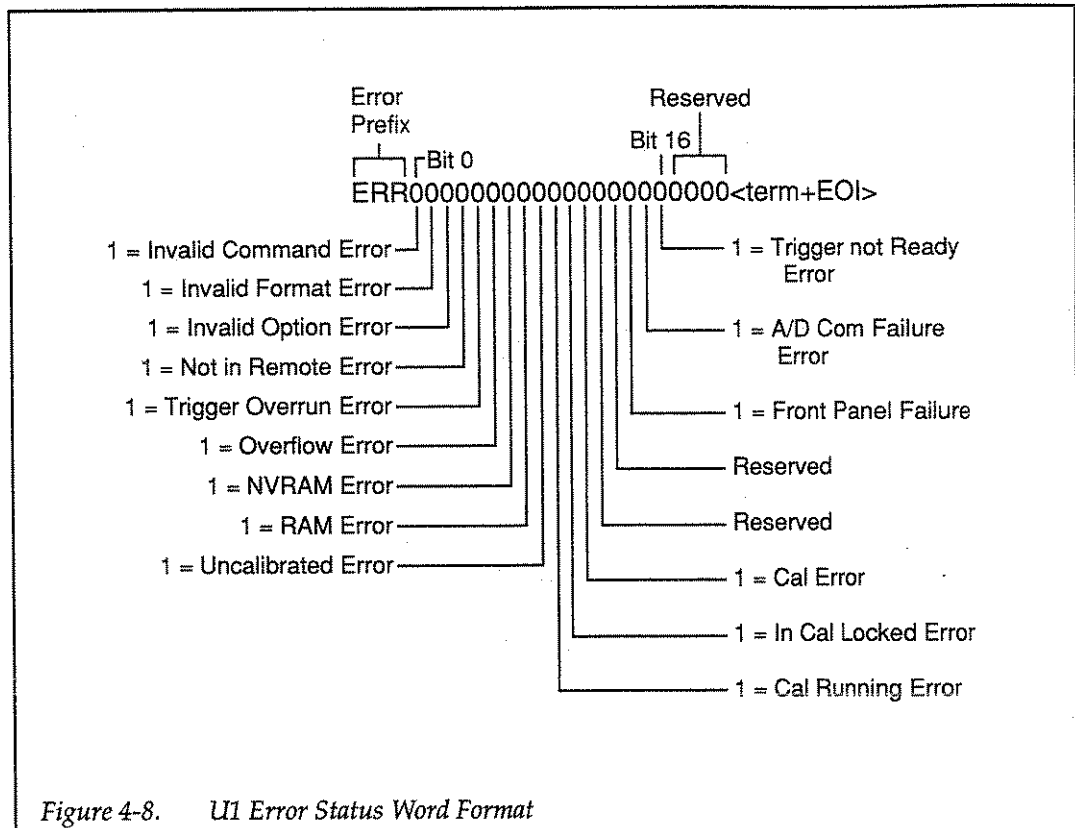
Error Prefix

Bit 0

Reserved

Bit 16

ERR00000000000000000000<term+EOI>

1 = Invalid Command Error

1 = Invalid Format Error

1 = Invalid Option Error

1 = Not in Remote Error

1 = Trigger Overrun Error

1 = Overflow Error

1 = NVRAM Error

1 = RAM Error

1 = Uncalibrated Error

1 = Trigger not Ready Error

1 = A/D Com Failure Error

1 = Front Panel Failure

Reserved

Reserved

1 = Cal Error

1 = In Cal Locked Error

1 = Cal Running Error

Figure 4-8. U1 Error Status Word Format